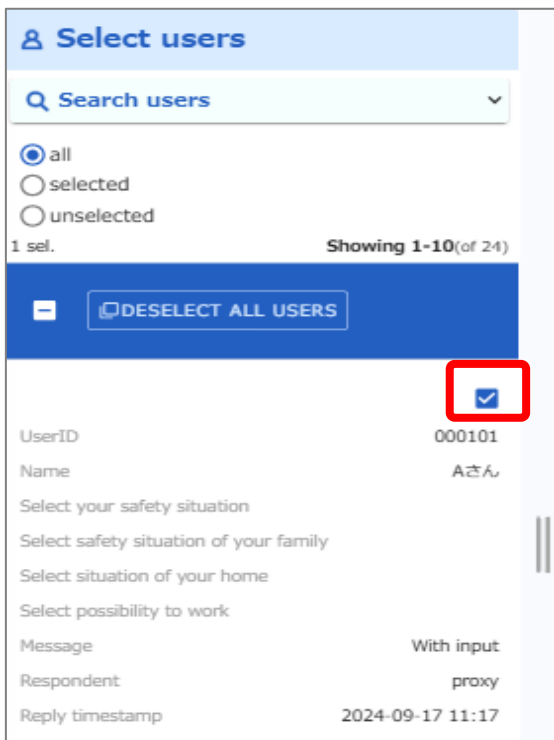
Select users

Search users

all
selected
unselected

1 sel.
Showing 1-10(of 24)

DESELECT ALL USERS

| | |
|---|---|
| UserID | 000101 |
| Name | Aさん |
| Select your safety situation | |
| Select safety situation of your family | |
| Select situation of your home | |
| Select possibility to work | |
| Message | With input |
| Respondent | proxy |
| Reply timestamp | 2024-09-17 11:17 |